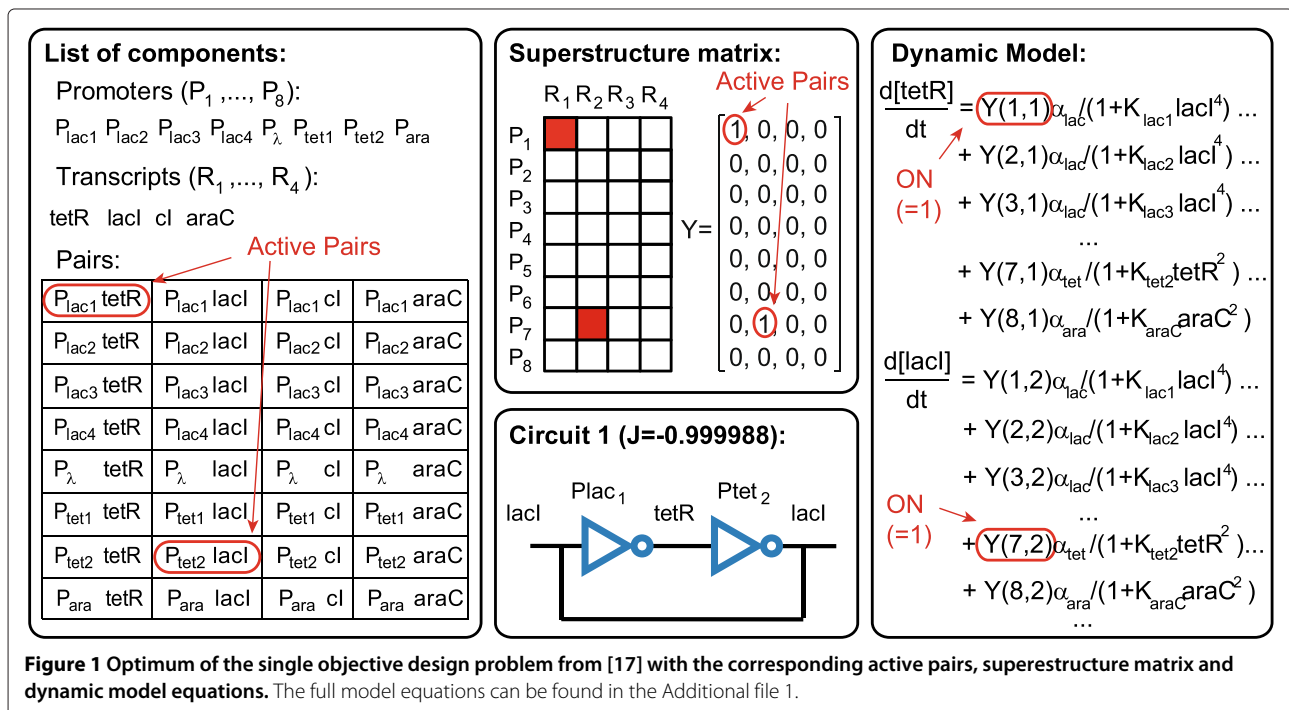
List of components:

Promoters ($P_1$,..., $P_8$):

$P_{lac1}$ $P_{lac2}$ $P_{lac3}$ $P_{lac4}$ $P_{\lambda}$ $P_{tet1}$ $P_{tet2}$ $P_{ara}$

Transcripts ($R_1$,..., $R_4$):

tetR lacI cI araC

Pairs:

Active Pairs

| $P_{lac1}$ tetR | $P_{lac1}$ lacI | $P_{lac1}$ cI | $P_{lac1}$ araC |
|---|---|---|---|
| $P_{lac2}$ tetR | $P_{lac2}$ lacI | $P_{lac2}$ cI | $P_{lac2}$ araC |
| $P_{lac3}$ tetR | $P_{lac3}$ lacI | $P_{lac3}$ cI | $P_{lac3}$ araC |
| $P_{lac4}$ tetR | $P_{lac4}$ lacI | $P_{lac4}$ cI | $P_{lac4}$ araC |
| $P_{\lambda}$ tetR | $P_{\lambda}$ lacI | $P_{\lambda}$ cI | $P_{\lambda}$ araC |
| $P_{tet1}$ tetR | $P_{tet1}$ lacI | $P_{tet1}$ cI | $P_{tet1}$ araC |
| $P_{tet2}$ tetR | $P_{tet2}$ lacI | $P_{tet2}$ cI | $P_{tet2}$ araC |
| $P_{ara}$ tetR | $P_{ara}$ lacI | $P_{ara}$ cI | $P_{ara}$ araC |

Superstructure matrix:

$R_1$ $R_2$ $R_3$ $R_4$

$P_1$ $P_2$ $P_3$ $P_4$ $P_5$ $P_6$ $P_7$ $P_8$

Active Pairs

Y= 1, 0, 0, 0
0, 0, 0, 0
0, 0, 0, 0
0, 0, 0, 0
0, 0, 0, 0
0, 0, 0, 0
0, 1, 0, 0
0, 0, 0, 0

Circuit 1 (J=-0.999988):

lacI $Plac_1$ tetR $Ptet_2$ lacI

Dynamic Model:

$\frac{d[tetR]}{dt}$ = $Y(1,1)\alpha_{lac}/(1+K_{lac1}lacI^4)$ ...
+ $Y(2,1)\alpha_{lac}/(1+K_{lac2}lacI^4)$ ...
ON (=1)
+ $Y(3,1)\alpha_{lac}/(1+K_{lac3}lacI^4)$ ...
...
+ $Y(7,1)\alpha_{tet}/(1+K_{tet2}tetR^2)$ ...
+ $Y(8,1)\alpha_{ara}/(1+K_{araC}araC^2)$

$\frac{d[lacI]}{dt}$ = $Y(1,2)\alpha_{lac}/(1+K_{lac1}lacI^4)$ ...
+ $Y(2,2)\alpha_{lac}/(1+K_{lac2}lacI^4)$ ...
+ $Y(3,2)\alpha_{lac}/(1+K_{lac3}lacI^4)$ ...
ON (=1)
...
+ $Y(7,2)\alpha_{tet}/(1+K_{tet2}tetR^2)$...
+ $Y(8,2)\alpha_{ara}/(1+K_{araC}araC^2)$
...

**Figure 1 Optimum of the single objective design problem from [17] with the corresponding active pairs, superestructure matrix and dynamic model equations.** The full model equations can be found in the Additional file 1.